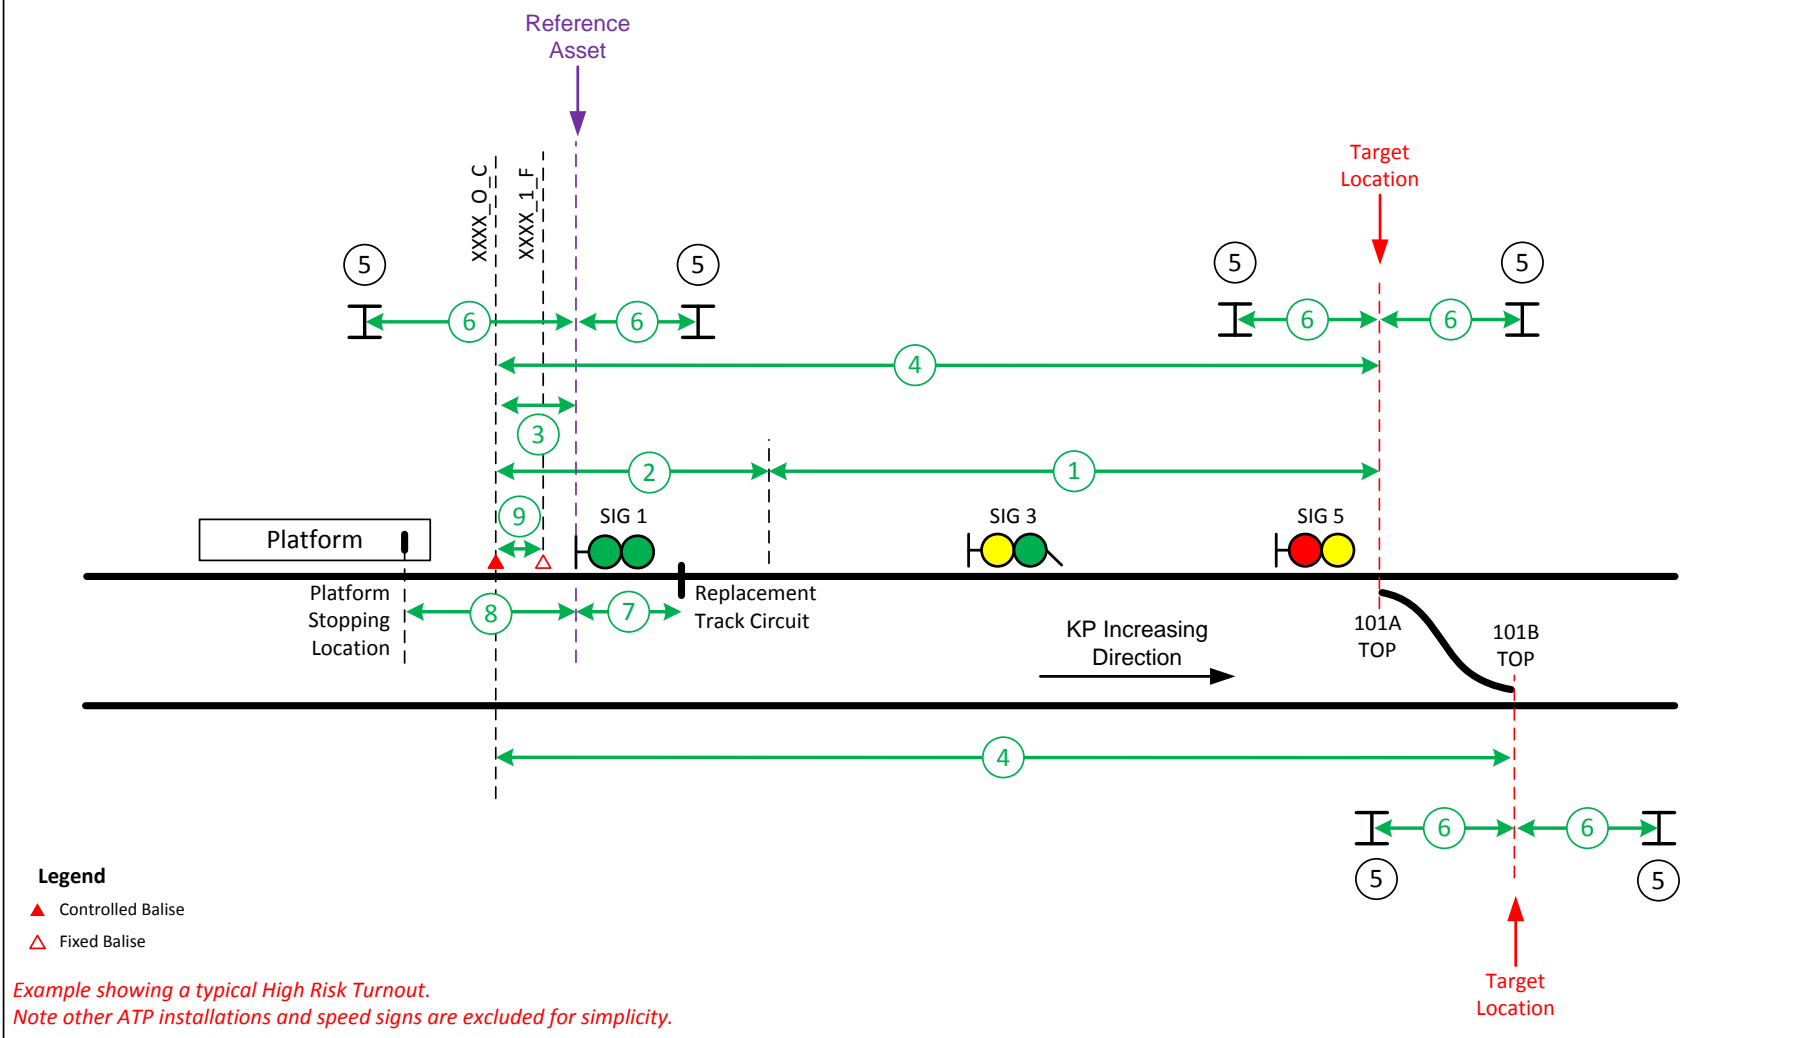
Reference Asset

Target Location

XXXX_O_C
XXXX_1_F

5
5
5
5

6
6
6
6

4

3

2
1

9

Platform

SIG 1
SIG 3
SIG 5

Platform Stopping Location

8
7

Replacement Track Circuit

KP Increasing Direction

101A TOP
101B TOP

4

6
6

5
5

Target Location

Legend
Controlled Balise
Fixed Balise

Example showing a typical High Risk Turnout.
Note other ATP installations and speed signs are excluded for simplicity.